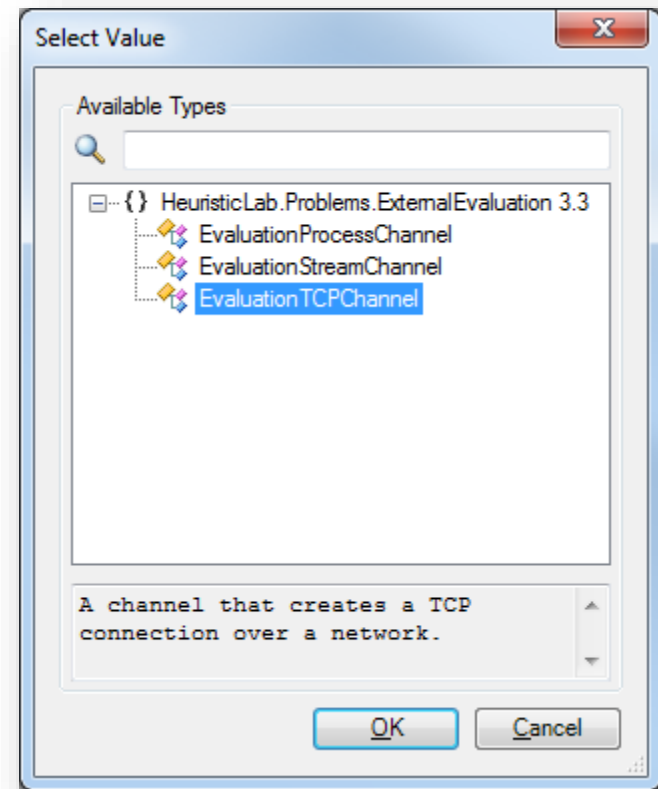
Select Value

Available Types

{} HeuristicLab.Problems.ExternalEvaluation 3.3
EvaluationProcessChannel
EvaluationStreamChannel
EvaluationTCPChannel

A channel that creates a TCP connection over a network.

OK
Cancel